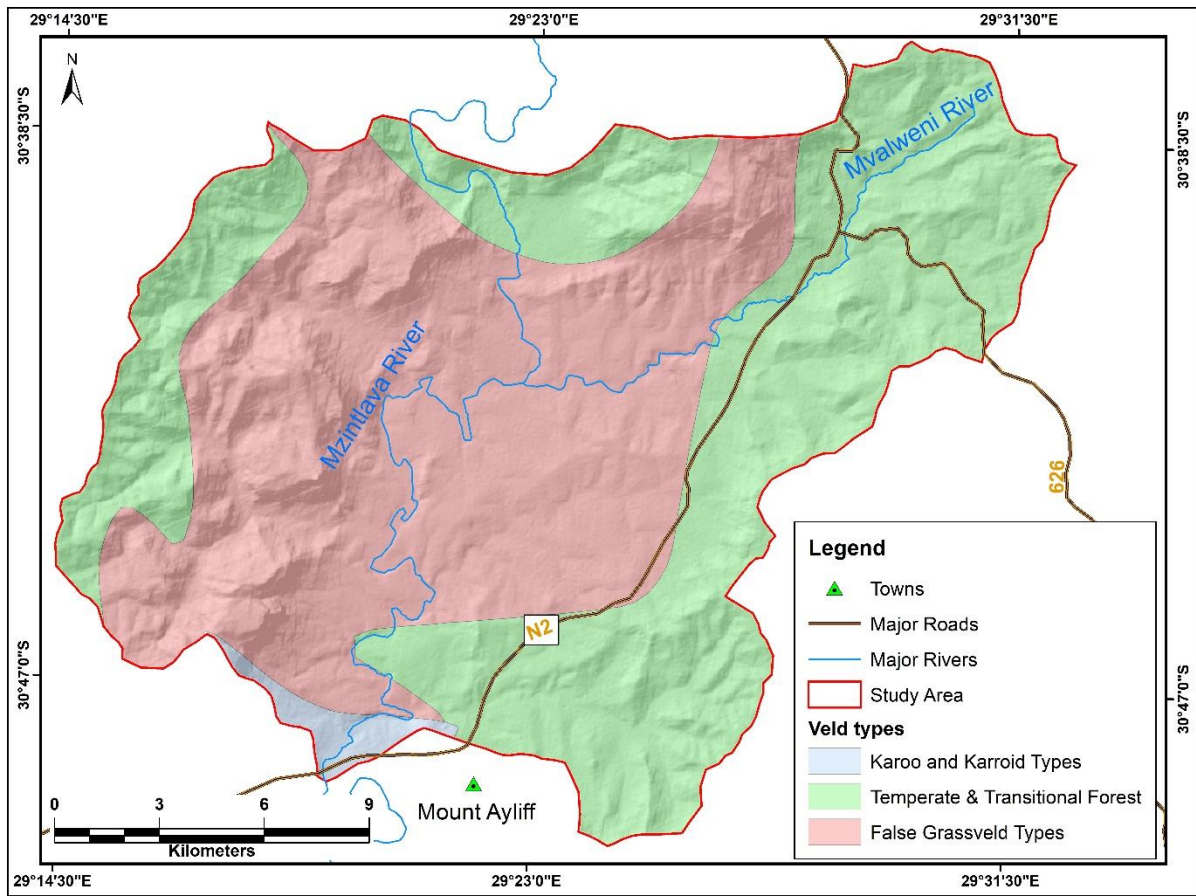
29°14'30"E 29°23'0"E 29°31'30"E

N

30°38'30"S

30°38'30"S

Mvalweni River

Mzintlava River

626

N2

30°47'0"S

30°47'0"S

Legend

Towns

Major Roads

Major Rivers

Study Area

Veld types

Karoo and Karroid Types

Temperate & Transitional Forest

False Grassveld Types

Mount Ayliff

0 3 6 9

Kilometers

29°14'30"E 29°23'0"E 29°31'30"E